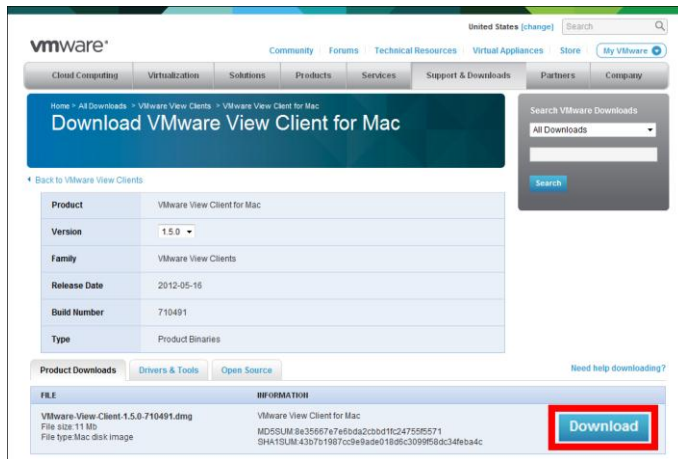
United States [change] Search

vmware®

Community | Forums | Technical Resources | Virtual Appliances | Store | My VMware

Cloud Computing | Virtualization | Solutions | Products | Services | Support & Downloads | Partners | Company

Home > All Downloads > VMware View Clients > VMware View Client for Mac

Download VMware View Client for Mac

Search VMware Downloads

All Downloads

Search

◂ Back to VMware View Clients

| Product | VMware View Client for Mac |
|---|---|
| Version | 1.5.0 |
| Family | VMware View Clients |
| Release Date | 2012-05-16 |
| Build Number | 710491 |
| Type | Product Binaries |

Product Downloads | Drivers & Tools | Open Source

Need help downloading?

| FILE | INFORMATION | |
|---|---|---|
| VMware-View-Client-1.5.0-710491.dmg File size:11 Mb File type:Mac disk image | VMware View Client for Mac MD5SUM:8e35667e7e6bda2cbbd1fc24755f5571 SHA1SUM:43b7b1987cc9e9ade018d6c3099f58dc34feba4c | Download |